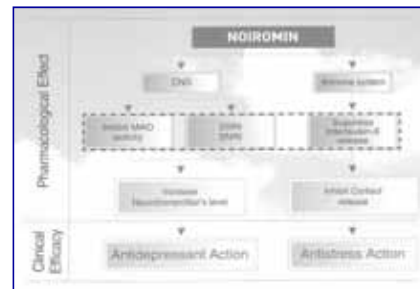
NOIROMIN

Pharmacological Effect

CNS

Immune system

Inhibit MAO activity

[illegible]

Suppress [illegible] release

Increase Neurotransmitter's level

Inhibit Cortisol release

Clinical Efficacy

Antidepressant Action

Antistress Action